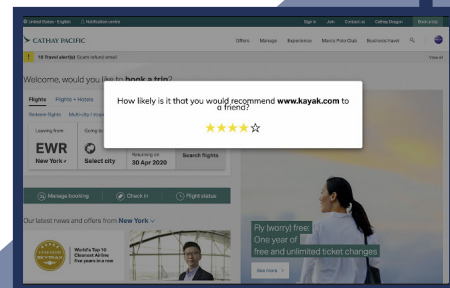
United States - English | Notification centre

Sign in | Join | Contact us | Cathay Dragon | Book a trip

CATHAY PACIFIC

Offers | Manage | Experience | Marco Polo Club | Business travel

10 Travel alert(s) Covid refund email

View all

Welcome, would you like to book a trip?

Flights | Flights + Hotels

Redeem flights | Multi-city / mixed

Leaving from
EWR
New York

Going to
Select city

Returning on
30 Apr 2020

Search flights

Manage booking | Check in | Flight status

Our latest news and offers from New York

World's Top 10 Cleanest Airline Five years in a row

Fly (worry) free.
One year of free and unlimited ticket changes

See more

How likely is it that you would recommend www.kayak.com to a friend?

★★★★☆